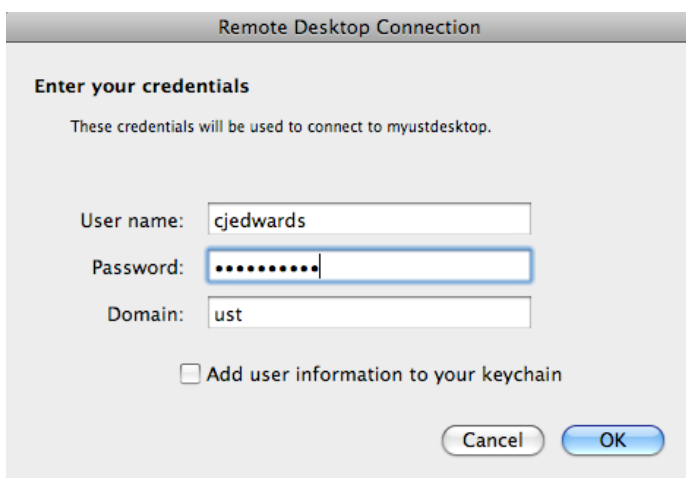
Remote Desktop Connection

Enter your credentials

These credentials will be used to connect to myustdesktop.

User name: cjedwards

Password: ••••••••••

Domain: ust

Add user information to your keychain

Cancel

OK